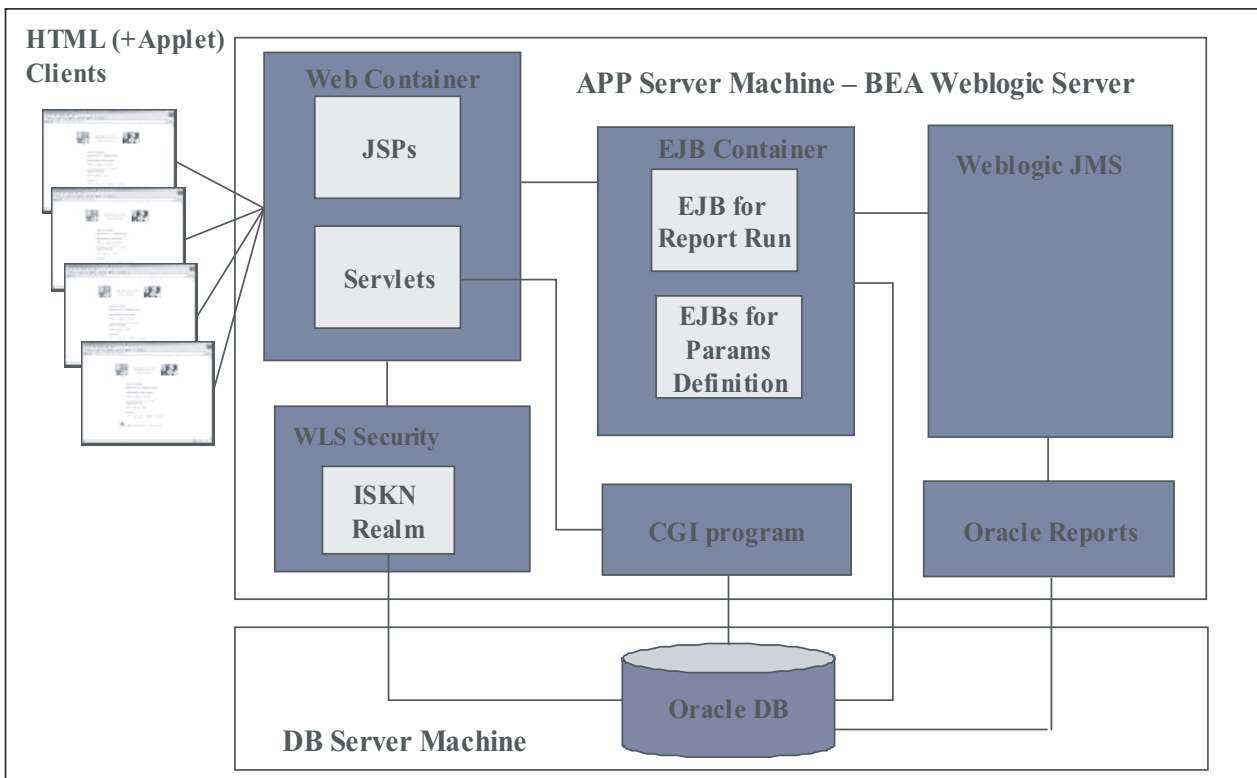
HTML (+Applet) Clients

Web Container

JSPs

Servlets

APP Server Machine – BEA Weblogic Server

EJB Container

EJB for Report Run

EJBs for Params Definition

Weblogic JMS

WLS Security

ISKN Realm

CGI program

Oracle Reports

Oracle DB

DB Server Machine